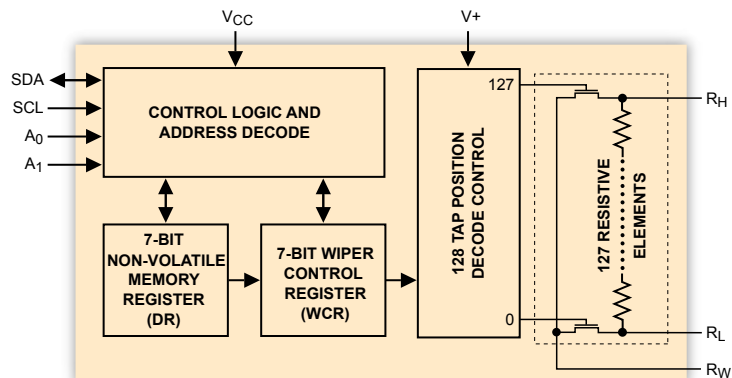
$V_{CC}$

V+

SDA

SCL

$A_0$

$A_1$

CONTROL LOGIC AND ADDRESS DECODE

7-BIT NON-VOLATILE MEMORY REGISTER (DR)

7-BIT WIPER CONTROL REGISTER (WCR)

128 TAP POSITION DECODE CONTROL

127

0

127 RESISTIVE ELEMENTS

$R_H$

$R_L$

$R_W$